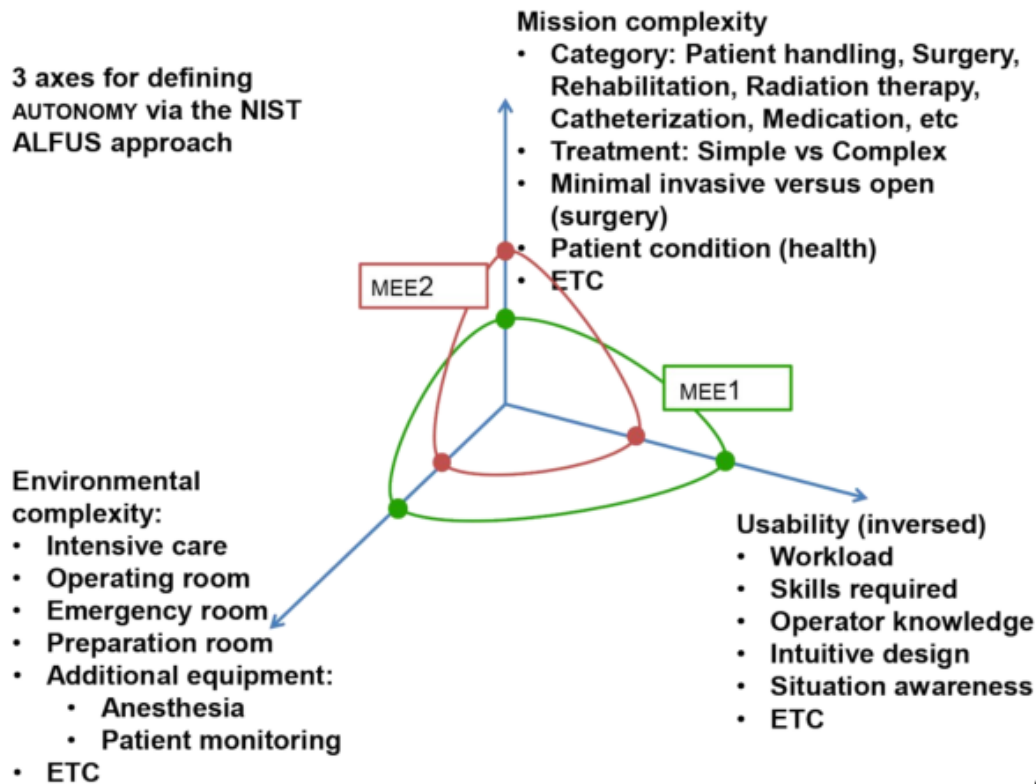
3 axes for defining AUTONOMY via the NIST ALFUS approach

Mission complexity
• Category: Patient handling, Surgery, Rehabilitation, Radiation therapy, Catheterization, Medication, etc
• Treatment: Simple vs Complex
• Minimal invasive versus open (surgery)
• Patient condition (health)
• ETC

MEE2

MEE1

Environmental complexity:
• Intensive care
• Operating room
• Emergency room
• Preparation room
• Additional equipment:
  • Anesthesia
  • Patient monitoring
• ETC

Usability (inversed)
• Workload
• Skills required
• Operator knowledge
• Intuitive design
• Situation awareness
• ETC